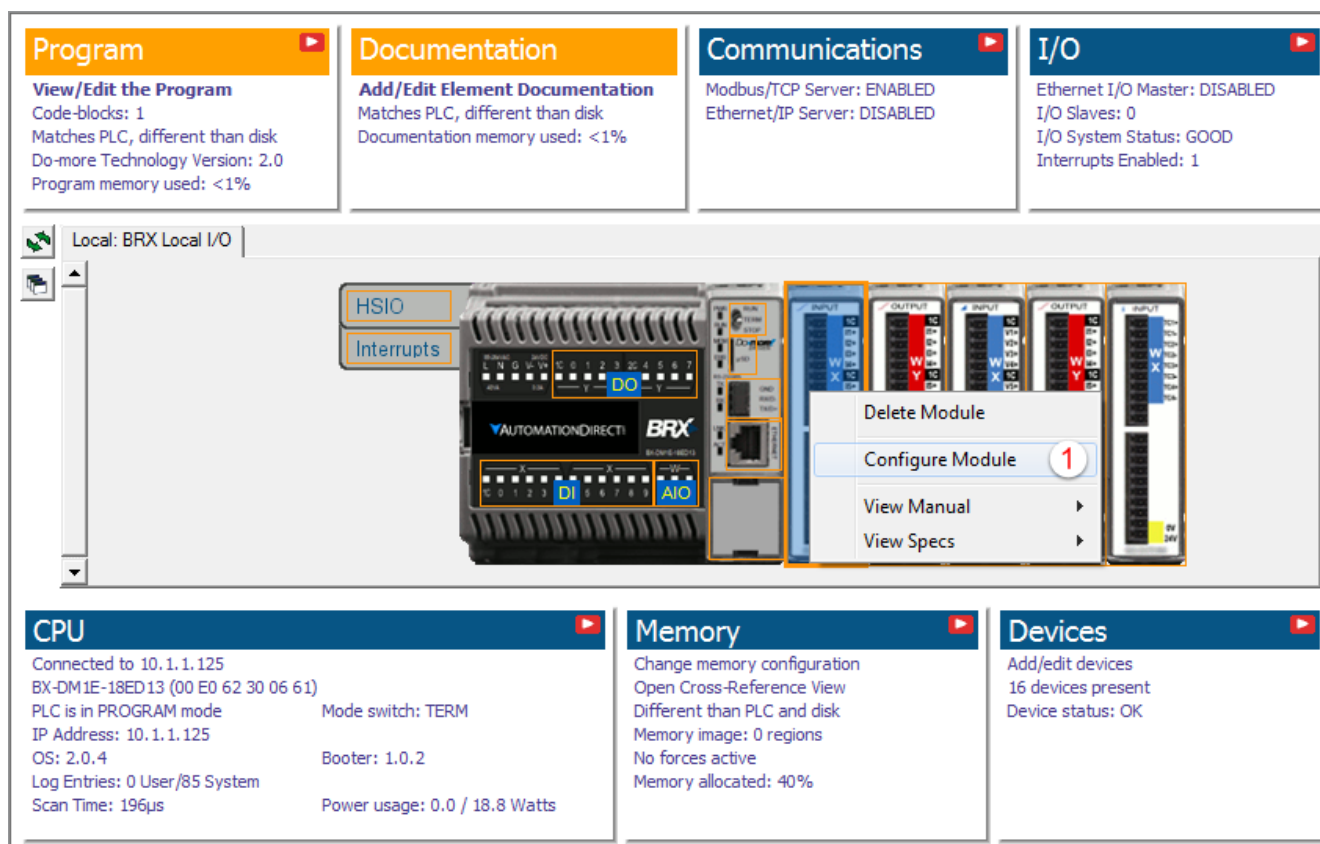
Program
View/Edit the Program
Code-blocks: 1
Matches PLC, different than disk
Do-more Technology Version: 2.0
Program memory used: <1%

Documentation
Add/Edit Element Documentation
Matches PLC, different than disk
Documentation memory used: <1%

Communications
Modbus/TCP Server: ENABLED
Ethernet/IP Server: DISABLED

I/O
Ethernet I/O Master: DISABLED
I/O Slaves: 0
I/O System Status: GOOD
Interrupts Enabled: 1

Local: BRX Local I/O

HSIO
Interrupts
DO
DI
AIO
AUTOMATIONDIRECT
BRX
INPUT
OUTPUT
INPUT
OUTPUT
INPUT
W
X
W
Y
W
X
W
Y
W
X

Delete Module
Configure Module 1
View Manual
View Specs

CPU
Connected to 10.1.1.125
BX-DM1E-18ED13 (00 E0 62 30 06 61)
PLC is in PROGRAM mode
Mode switch: TERM
IP Address: 10.1.1.125
OS: 2.0.4
Booter: 1.0.2
Log Entries: 0 User/85 System
Scan Time: 196µs
Power usage: 0.0 / 18.8 Watts

Memory
Change memory configuration
Open Cross-Reference View
Different than PLC and disk
Memory image: 0 regions
No forces active
Memory allocated: 40%

Devices
Add/edit devices
16 devices present
Device status: OK